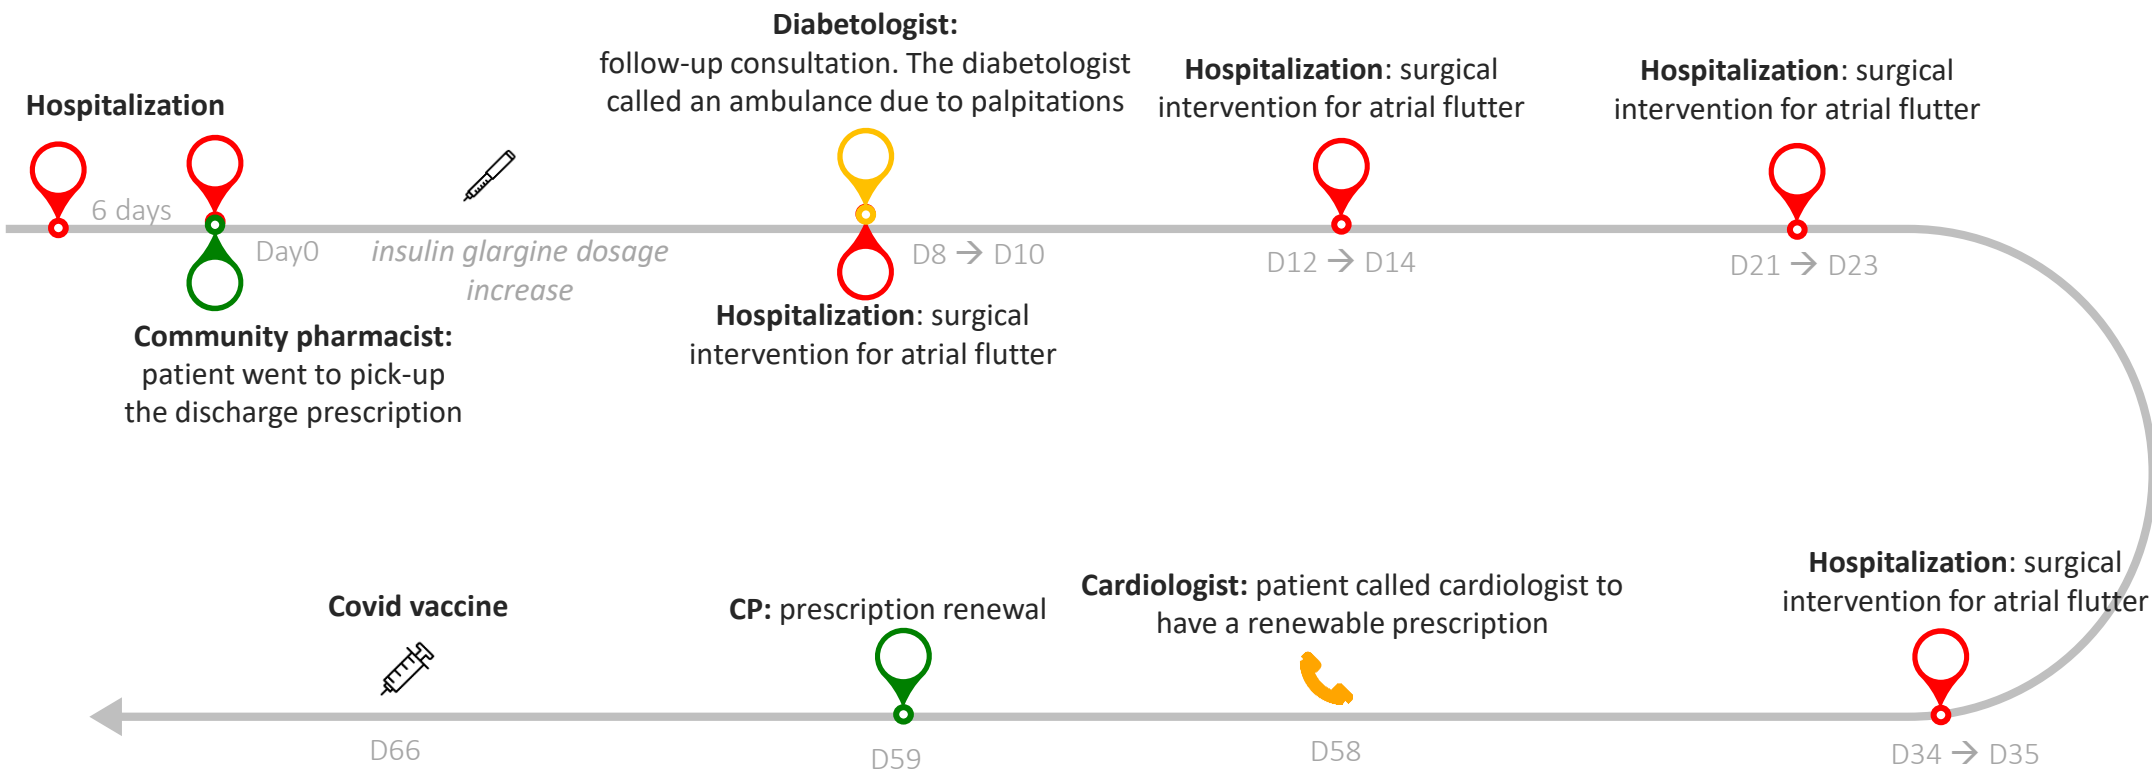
Hospitalization

6 days

Day0

Community pharmacist: patient went to pick-up the discharge prescription

insulin glargine dosage increase

Diabetologist: follow-up consultation. The diabetologist called an ambulance due to palpitations

D8 → D10

Hospitalization: surgical intervention for atrial flutter

Hospitalization: surgical intervention for atrial flutter

D12 → D14

Hospitalization: surgical intervention for atrial flutter

D21 → D23

Hospitalization: surgical intervention for atrial flutter

D34 → D35

Cardiologist: patient called cardiologist to have a renewable prescription

D58

CP: prescription renewal

D59

Covid vaccine

D66